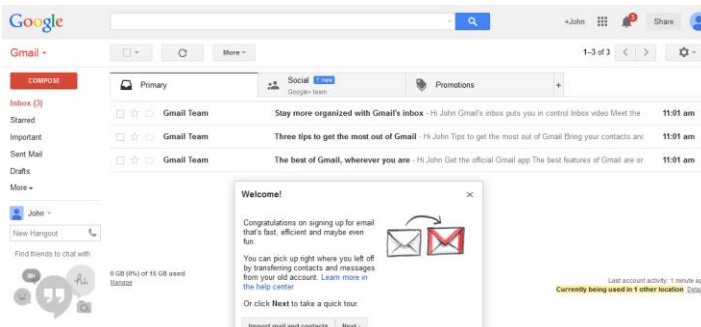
Google

+John

3

Share

Gmail ▾

More ▾

1–3 of 3

COMPOSE

Primary

Social 1 new
Google+ team

Promotions

+

Inbox (3)
Starred
Important
Sent Mail
Drafts
More ▾

Gmail Team | Stay more organized with Gmail's inbox - Hi John Gmail's inbox puts you in control Inbox video Meet the | 11:01 am
Gmail Team | Three tips to get the most out of Gmail - Hi John Tips to get the most out of Gmail Bring your contacts an | 11:01 am
Gmail Team | The best of Gmail, wherever you are - Hi John Get the official Gmail app The best features of Gmail are o | 11:01 am

John ▾

New Hangout

Find friends to chat with

Welcome!

×

Congratulations on signing up for email that's fast, efficient and maybe even fun.

You can pick up right where you left off by transferring contacts and messages from your old account. Learn more in the help center

Or click Next to take a quick tour.

Import mail and contacts

Next ›

0 GB (0%) of 15 GB used
Manage

Last account activity: 1 minute ag
Currently being used in 1 other location Detai